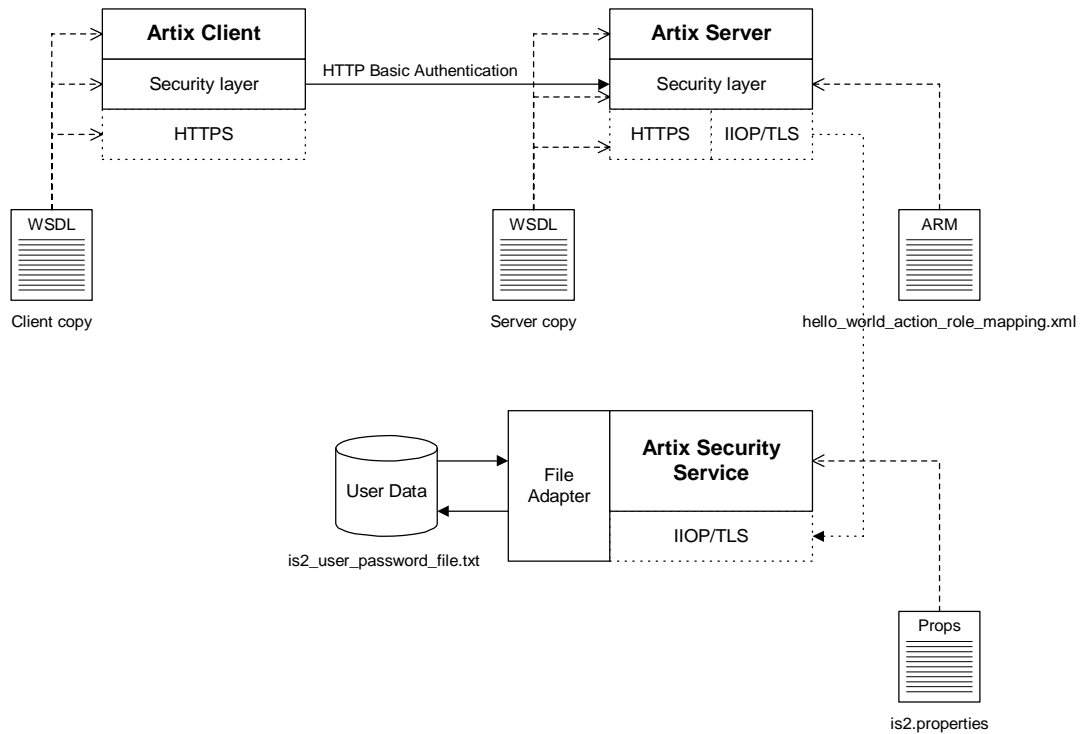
Artix Client

Security layer

HTTPS

HTTP Basic Authentication

Artix Server

Security layer

HTTPS

IIOP/TLS

WSDL

Client copy

WSDL

Server copy

ARM

hello_world_action_role_mapping.xml

User Data

is2_user_password_file.txt

File Adapter

Artix Security Service

IIOP/TLS

Props

is2.properties